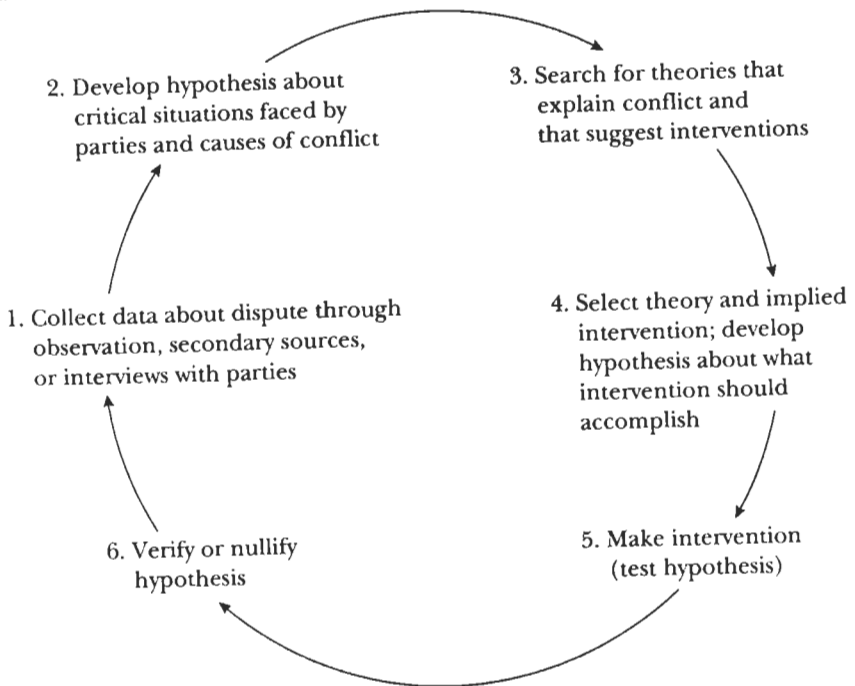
2. Develop hypothesis about critical situations faced by parties and causes of conflict

3. Search for theories that explain conflict and that suggest interventions

1. Collect data about dispute through observation, secondary sources, or interviews with parties

4. Select theory and implied intervention; develop hypothesis about what intervention should accomplish

6. Verify or nullify hypothesis

5. Make intervention (test hypothesis)